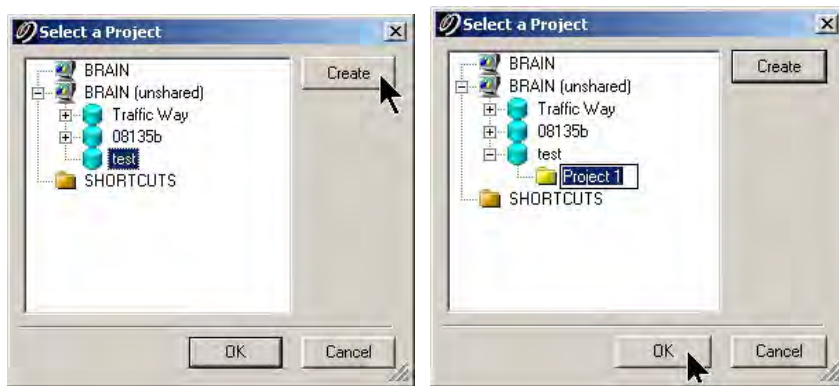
Select a Project

BRAIN
BRAIN (unshared)
Traffic Way
08135b
test
SHORTCUTS

Create

OK

Cancel

Select a Project

BRAIN
BRAIN (unshared)
Traffic Way
08135b
test
Project 1
SHORTCUTS

Create

OK

Cancel